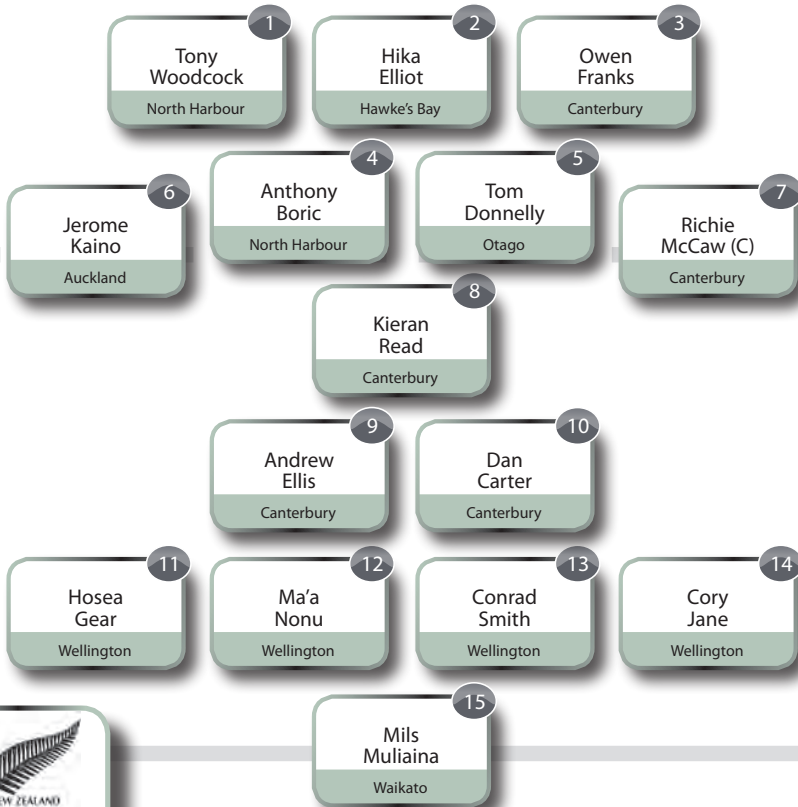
1
Tony Woodcock
North Harbour

2
Hika Elliot
Hawke's Bay

3
Owen Franks
Canterbury

6
Jerome Kaino
Auckland

4
Anthony Boric
North Harbour

5
Tom Donnelly
Otago

7
Richie McCaw (C)
Canterbury

8
Kieran Read
Canterbury

9
Andrew Ellis
Canterbury

10
Dan Carter
Canterbury

11
Hosea Gear
Wellington

12
Ma'a Nonu
Wellington

13
Conrad Smith
Wellington

14
Cory Jane
Wellington

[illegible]EW ZEALAND

15
Mils Muliaina
Waikato